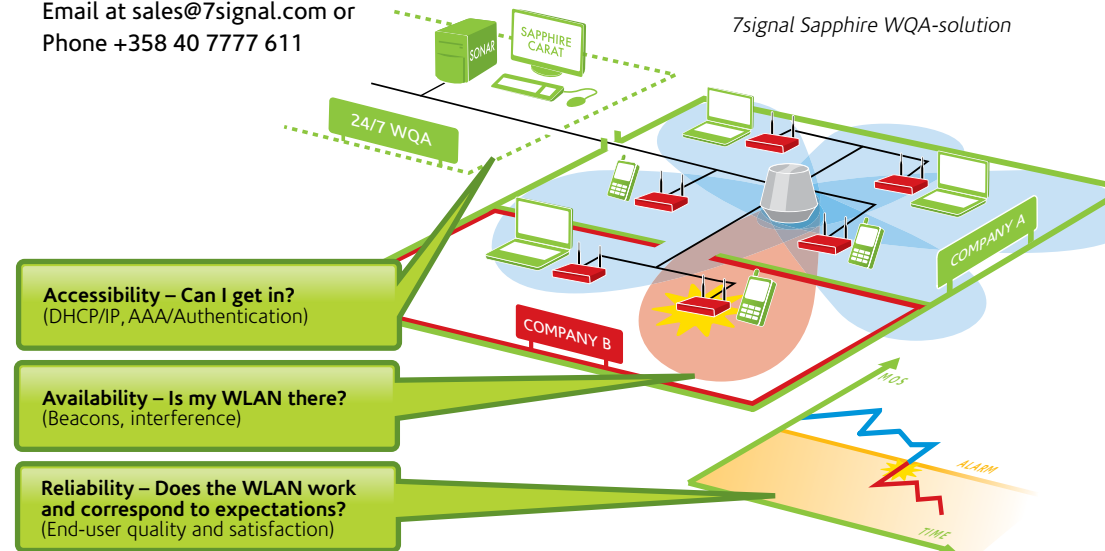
Email at sales@7signal.com or Phone +358 40 7777 611

7signal Sapphire WQA-solution

SONAR

SAPPHIRE CARAT

24/7 WQA

COMPANY A

COMPANY B

Accessibility – Can I get in?
(DHCP/IP, AAA/Authentication)

Availability – Is my WLAN there?
(Beacons, interference)

Reliability – Does the WLAN work and correspond to expectations?
(End-user quality and satisfaction)

MOS

ALARM

TIME